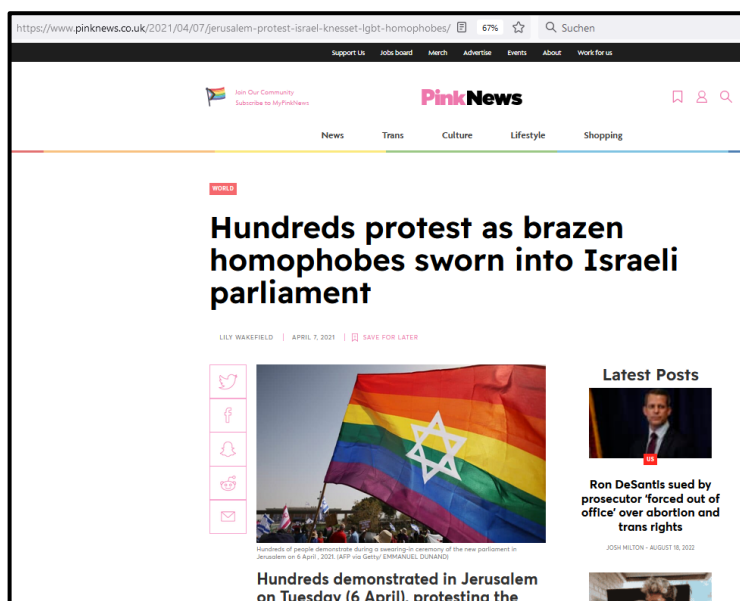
https://www.pinknews.co.uk/2021/04/07/jerusalem-protest-israel-knesset-lgbt-homophobes/ 67% Suchen

Support Us Jobs board Merch Advertise Events About Work for us

Join Our Community
Subscribe to MyPinkNews

PinkNews

News Trans Culture Lifestyle Shopping

WORLD

Hundreds protest as brazen homophobes sworn into Israeli parliament

LILY WAKEFIELD | APRIL 7, 2021 | SAVE FOR LATER

Hundreds of people demonstrate during a swearing-in ceremony of the new parliament in Jerusalem on 6 April, 2021. (AFP via Getty/ EMMANUEL DUNAND)

Hundreds demonstrated in Jerusalem on Tuesday (6 April), protesting the

Latest Posts

US

Ron DeSantis sued by prosecutor 'forced out of office' over abortion and trans rights

JOSH MILTON - AUGUST 18, 2022